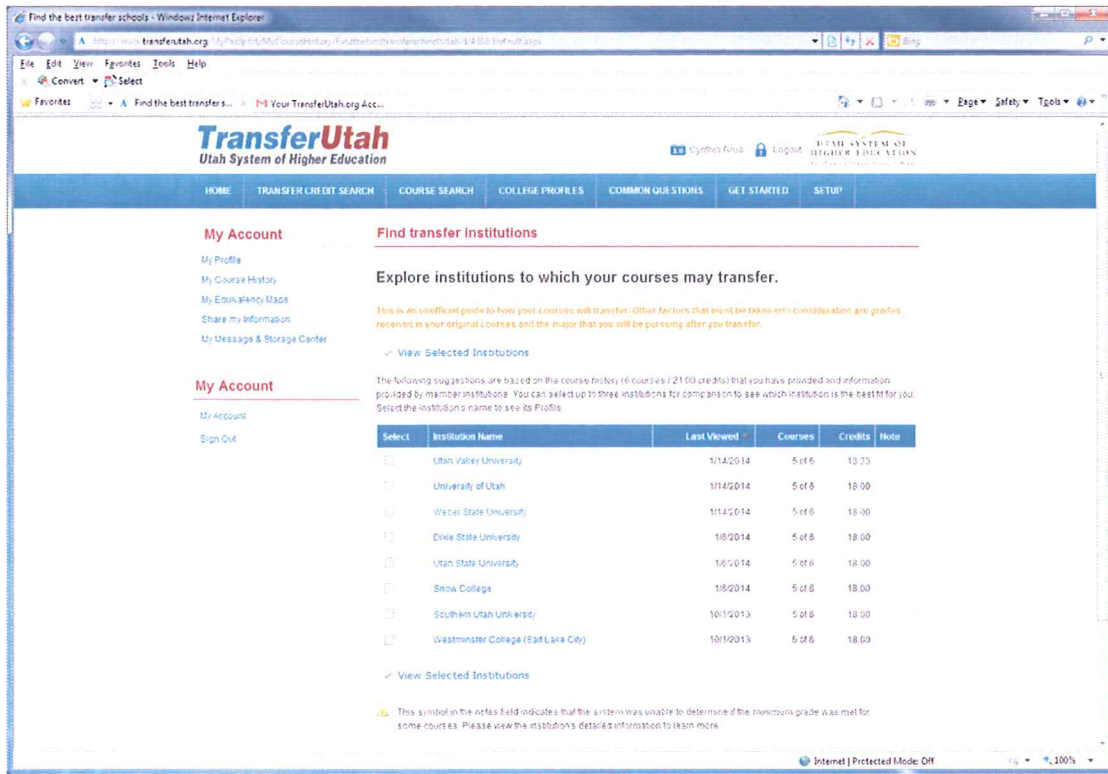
Find the best transfer schools - Windows Internet Explorer

http://www.transferutah.org/MyPassport/MyCourseHistory/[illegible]

Bing

File Edit View Favorites Tools Help

Convert Select

Favorites

Find the best transfer s...

Your TransferUtah.org Acc...

Page Safety Tools

TransferUtah
Utah System of Higher Education

Cynthia Grua

Logout

UTAH SYSTEM OF HIGHER EDUCATION

HOME | TRANSFER CREDIT SEARCH | COURSE SEARCH | COLLEGE PROFILES | COMMON QUESTIONS | GET STARTED | SETUP

My Account

My Profile
My Course History
My Equivalency Maps
Share my Information
My Message & Storage Center

My Account

My Account
Sign Out

Find transfer institutions

Explore institutions to which your courses may transfer.

This is an unofficial guide to how your courses will transfer. Other factors that must be taken into consideration are grades received in your original courses and the major that you will be pursuing after you transfer.

✓ View Selected Institutions

The following suggestions are based on the course history (6 courses / 21.00 credits) that you have provided and information provided by member institutions. You can select up to three institutions for comparison to see which institution is the best fit for you. Select the institution's name to see its Profile.

| Select | Institution Name | Last Viewed | Courses | Credits | Note |
|---|---|---|---|---|---|
| | Utah Valley University | 1/14/2014 | 5 of 6 | 13.33 | |
| | University of Utah | 1/14/2014 | 5 of 6 | 18.00 | |
| | Weber State University | 1/14/2014 | 5 of 6 | 18.00 | |
| | Dixie State University | 1/8/2014 | 5 of 6 | 18.00 | |
| | Utah State University | 1/6/2014 | 5 of 6 | 18.00 | |
| | Snow College | 1/6/2014 | 5 of 6 | 18.00 | |
| | Southern Utah University | 10/1/2013 | 5 of 6 | 18.00 | |
| | Westminster College (Salt Lake City) | 10/1/2013 | 5 of 6 | 18.00 | |

✓ View Selected Institutions

This symbol in the notes field indicates that the system was unable to determine if the minimum grade was met for some courses. Please view the institution's detailed information to learn more.

Internet | Protected Mode: Off

100%